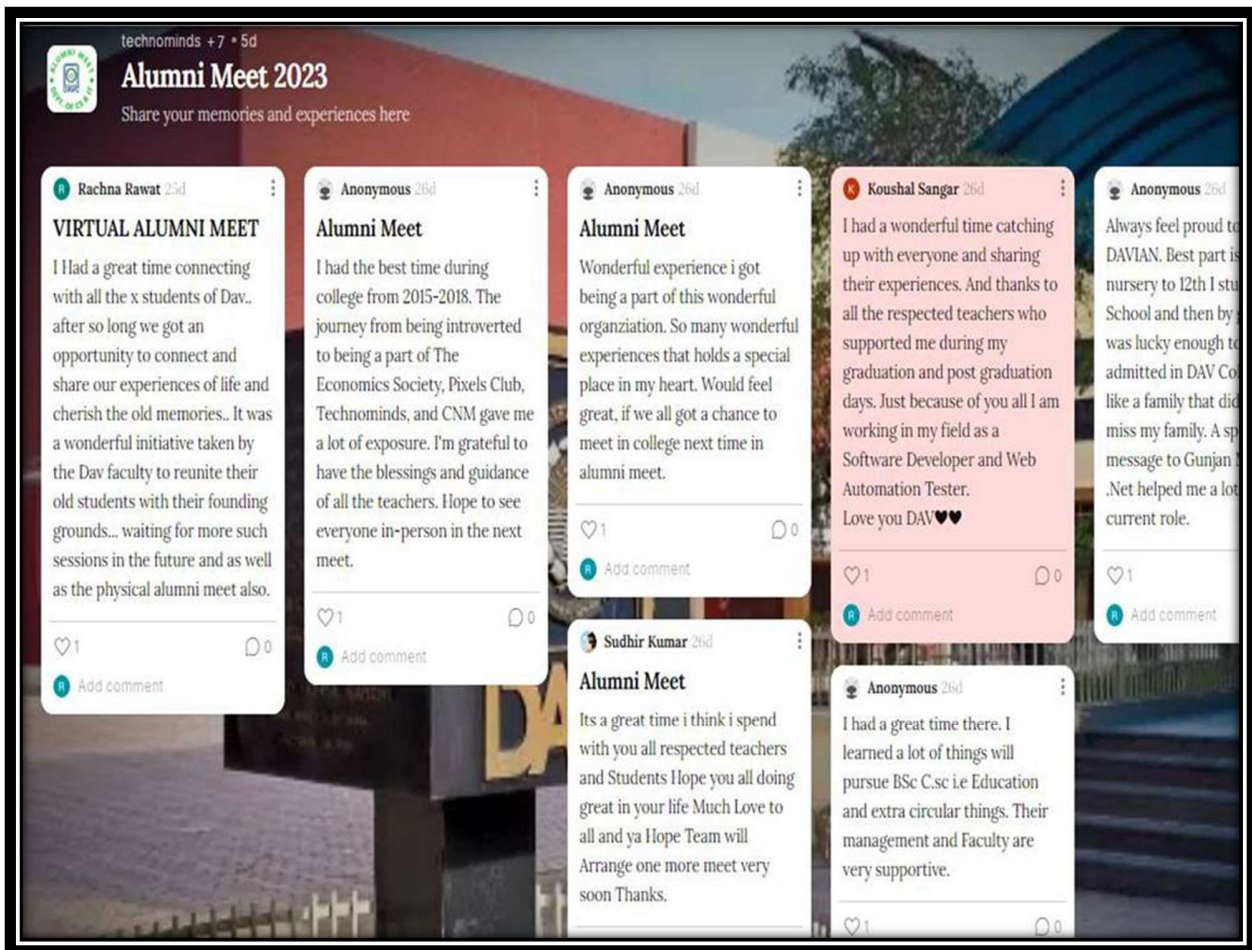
technominds +7 • 5d

Alumni Meet 2023

Share your memories and experiences here

Rachna Rawat 25d

VIRTUAL ALUMNI MEET

I Had a great time connecting with all the x students of Dav.. after so long we got an opportunity to connect and share our experiences of life and cherish the old memories.. It was a wonderful initiative taken by the Dav faculty to reunite their old students with their founding grounds... waiting for more such sessions in the future and as well as the physical alumni meet also.

1 0

Add comment

Anonymous 26d

Alumni Meet

I had the best time during college from 2015-2018. The journey from being introverted to being a part of The Economics Society, Pixels Club, Technominds, and CNM gave me a lot of exposure. I'm grateful to have the blessings and guidance of all the teachers. Hope to see everyone in-person in the next meet.

1 0

Add comment

Anonymous 26d

Alumni Meet

Wonderful experience i got being a part of this wonderful organziation. So many wonderful experiences that holds a special place in my heart. Would feel great, if we all got a chance to meet in college next time in alumni meet.

1 0

Add comment

Sudhir Kumar 26d

Alumni Meet

Its a great time i think i spend with you all respected teachers and Students Hope you all doing great in your life Much Love to all and ya Hope Team will Arrange one more meet very soon Thanks.

Koushal Sangar 26d

I had a wonderful time catching up with everyone and sharing their experiences. And thanks to all the respected teachers who supported me during my graduation and post graduation days. Just because of you all I am working in my field as a Software Developer and Web Automation Tester.
Love you DAV♥♥

1 0

Add comment

Anonymous 26d

I had a great time there. I learned a lot of things will pursue BSc C.sc i.e Education and extra circular things. Their management and Faculty are very supportive.

1 0

Anonymous 26d

Always feel proud t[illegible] DAVIAN. Best part i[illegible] nursery to 12th I stu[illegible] School and then by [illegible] was lucky enough t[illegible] admitted in DAV Co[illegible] like a family that did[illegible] miss my family. A sp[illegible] message to Gunjan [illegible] .Net helped me a lot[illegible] current role.

1

Add comment